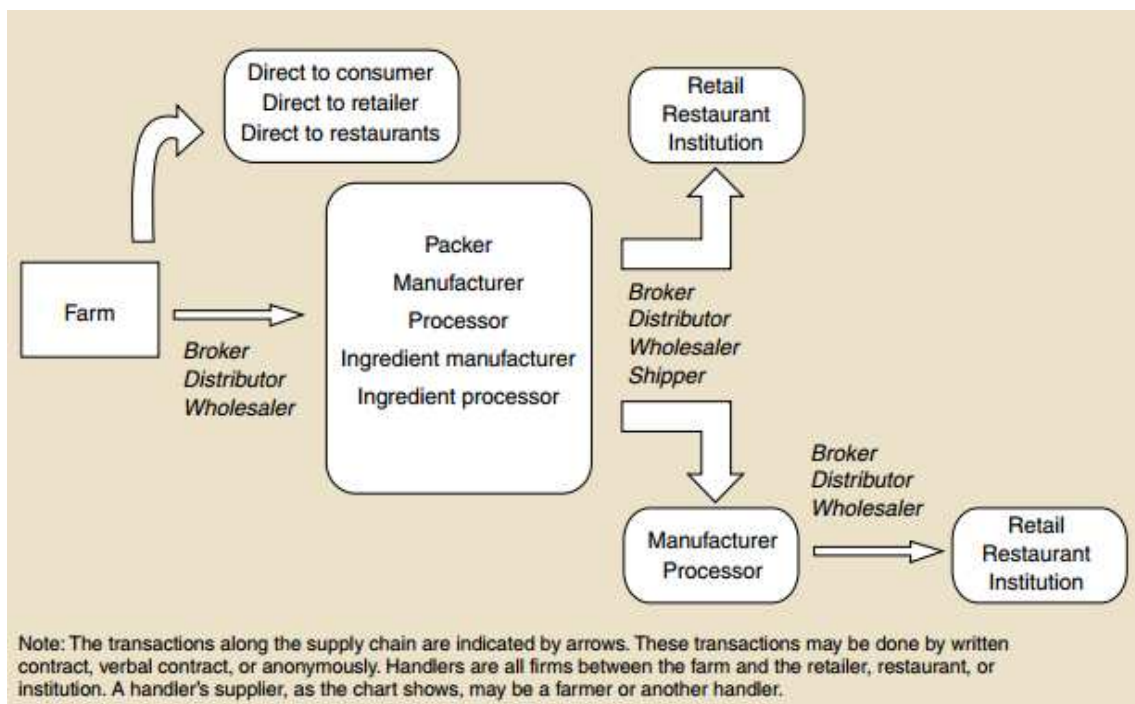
Direct to consumer
Direct to retailer
Direct to restaurants

Retail
Restaurant
Institution

Farm

Broker
Distributor
Wholesaler

Packer
Manufacturer
Processor
Ingredient manufacturer
Ingredient processor

Broker
Distributor
Wholesaler
Shipper

Broker
Distributor
Wholesaler

Manufacturer
Processor

Retail
Restaurant
Institution

Note: The transactions along the supply chain are indicated by arrows. These transactions may be done by written contract, verbal contract, or anonymously. Handlers are all firms between the farm and the retailer, restaurant, or institution. A handler's supplier, as the chart shows, may be a farmer or another handler.